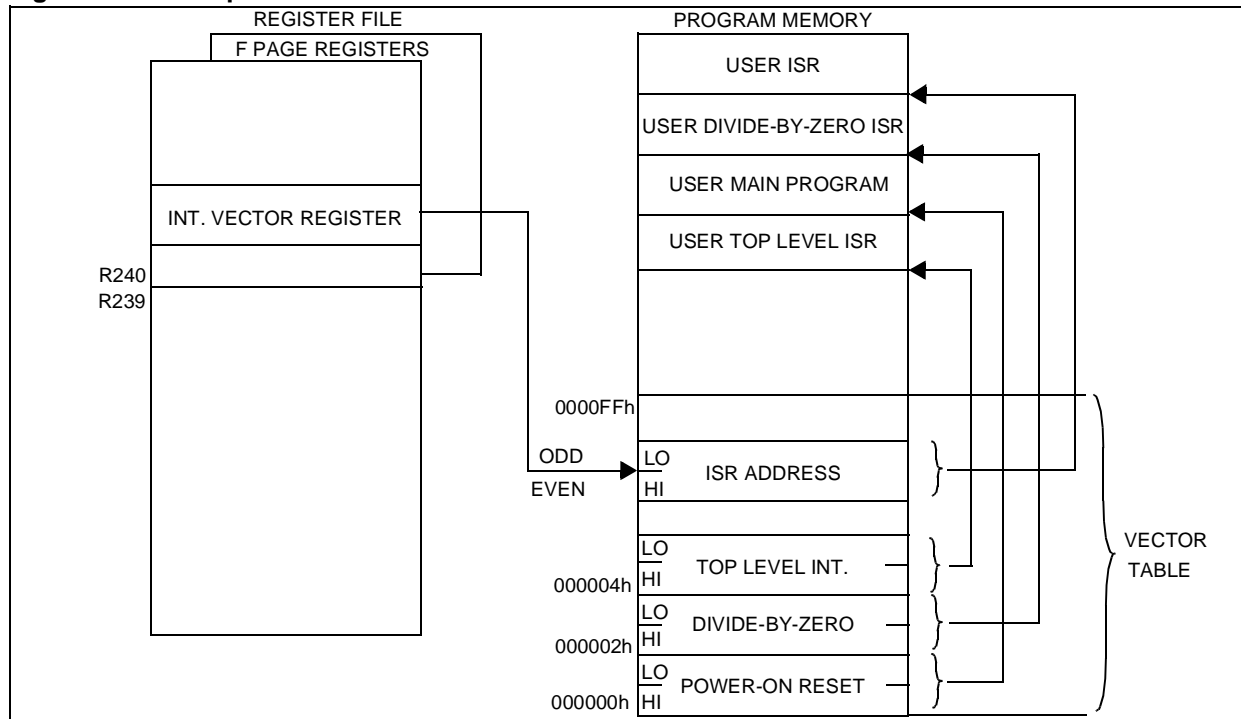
REGISTER FILE

F PAGE REGISTERS

INT. VECTOR REGISTER

R240
R239

PROGRAM MEMORY

USER ISR

USER DIVIDE-BY-ZERO ISR

USER MAIN PROGRAM

USER TOP LEVEL ISR

0000FFh

ODD
EVEN

LO
HI
ISR ADDRESS

LO
HI
TOP LEVEL INT.
000004h

LO
HI
DIVIDE-BY-ZERO
000002h

LO
HI
POWER-ON RESET
000000h

VECTOR TABLE